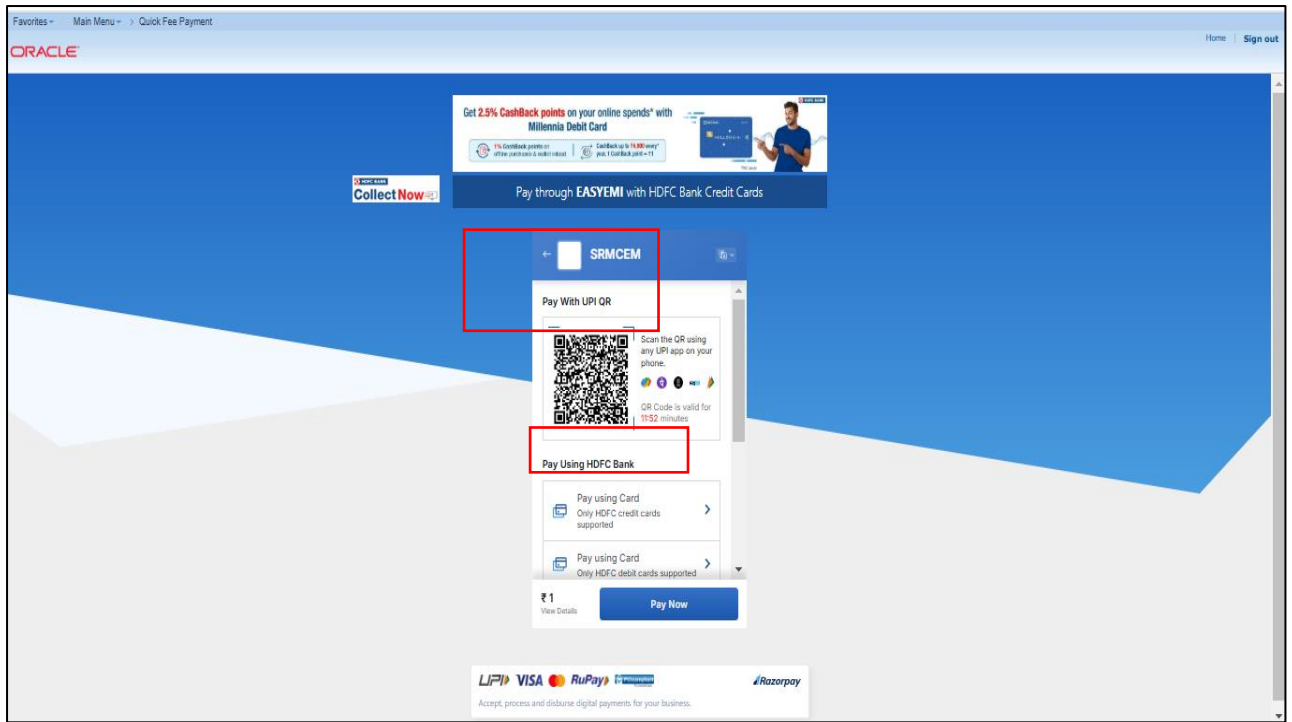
Favorites Main Menu > Quick Fee Payment

ORACLE

Home | Sign out

HDFC BANK

Get 2.5% CashBack points on your online spends* with Millennia Debit Card

1% CashBack points on offline purchases & wallet reload

CashBack up to ₹4,800 every* year, 1 CashBack point = ₹1

Pay through EASYEMI with HDFC Bank Credit Cards

HDFC BANK
CollectNow

SRMCEM

Pay With UPI QR

Scan the QR using any UPI app on your phone.

QR Code is valid for 11:52 minutes

Pay Using HDFC Bank

Pay using Card
Only HDFC credit cards supported

Pay using Card
Only HDFC debit cards supported

₹1
View Details

Pay Now

UPI VISA RuPay

Razorpay

Accept, process and disburse digital payments for your business.